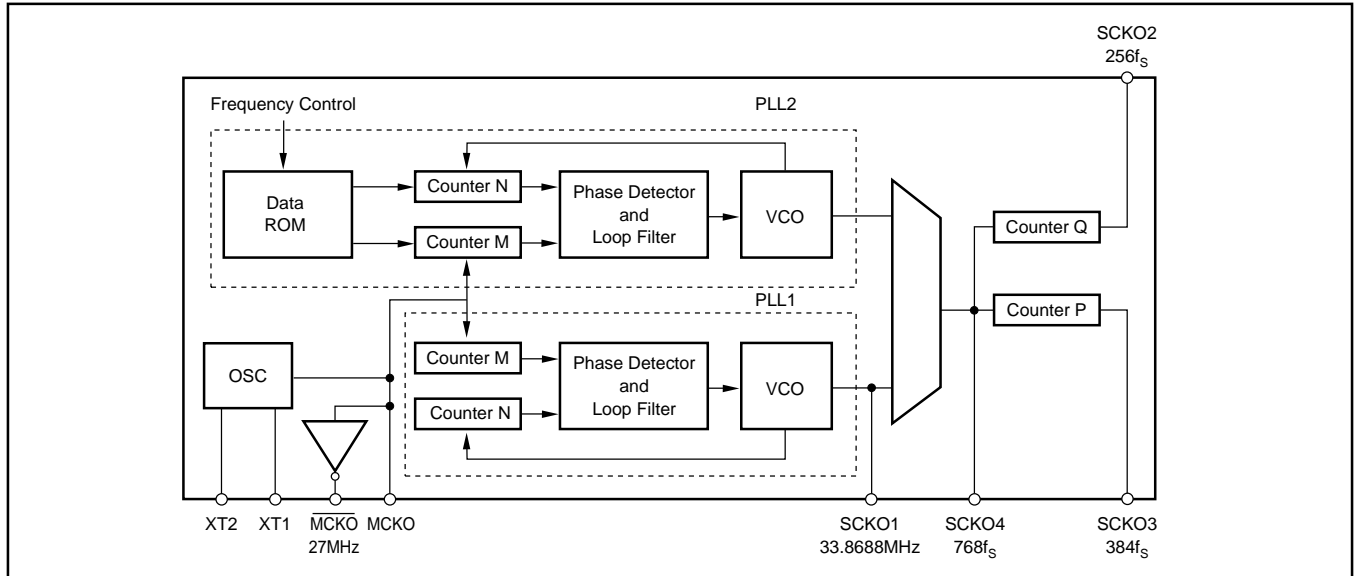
SCKO2
$256f_S$

Frequency Control

PLL2

Data
ROM

Counter N

Counter M

Phase Detector
and
Loop Filter

VCO

Counter Q

Counter P

PLL1

OSC

Counter M

Counter N

Phase Detector
and
Loop Filter

VCO

XT2 XT1 $\overline{MCKO}$ MCKO
27MHz

SCKO1
33.8688MHz

SCKO4
$768f_S$

SCKO3
$384f_S$